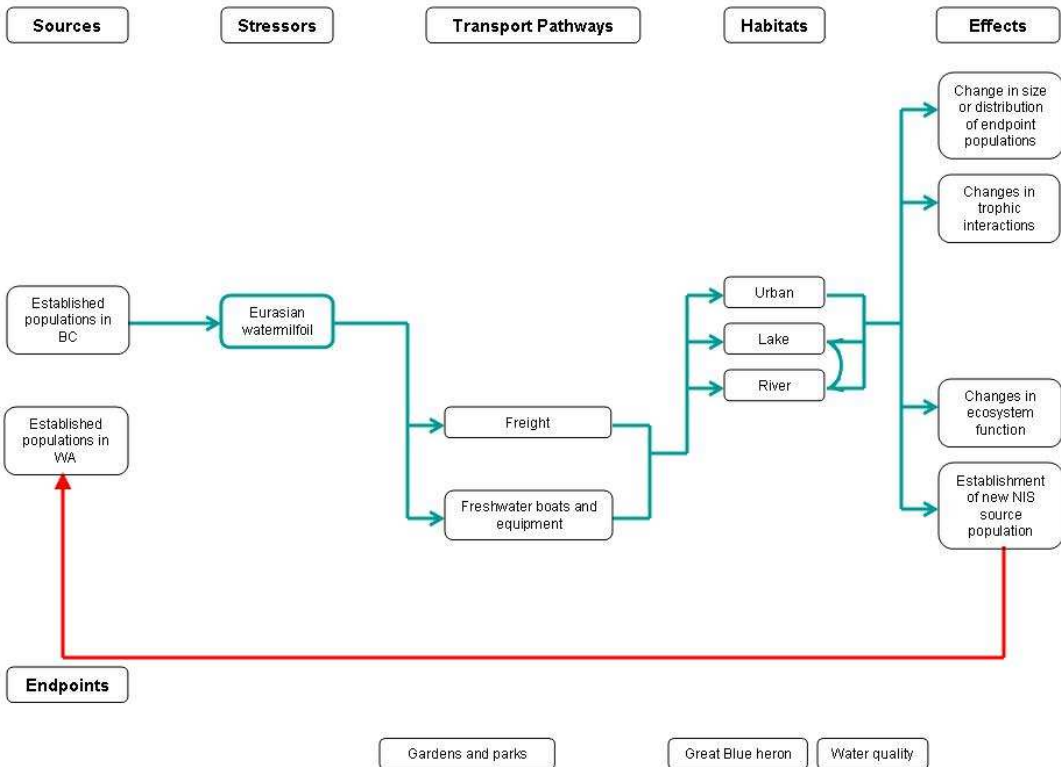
Sources

Stressors

Transport Pathways

Habitats

Effects

Change in size or distribution of endpoint populations

Changes in trophic interactions

Established populations in BC

Eurasian watermilfoil

Urban

Lake

River

Changes in ecosystem function

Established populations in WA

Freight

Freshwater boats and equipment

Establishment of new NIS source population

Endpoints

Gardens and parks

Great Blue heron

Water quality